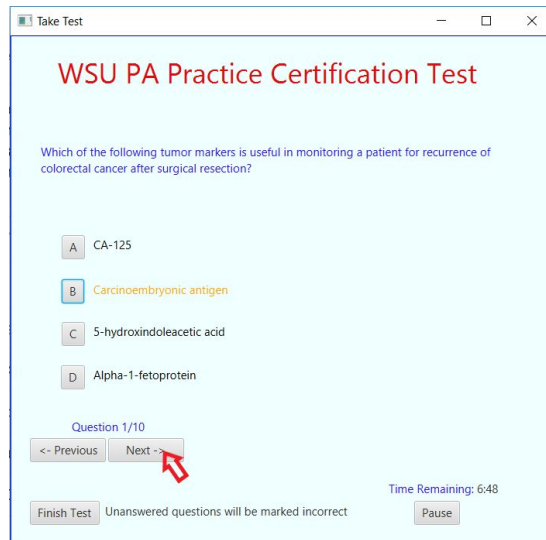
Take Test

WSU PA Practice Certification Test

Which of the following tumor markers is useful in monitoring a patient for recurrence of colorectal cancer after surgical resection?

A CA-125

B Carcinoembryonic antigen

C 5-hydroxindoleacetic acid

D Alpha-1-fetoprotein

Question 1/10

<- Previous Next ->

Time Remaining: 6:48

Finish Test Unanswered questions will be marked incorrect

Pause